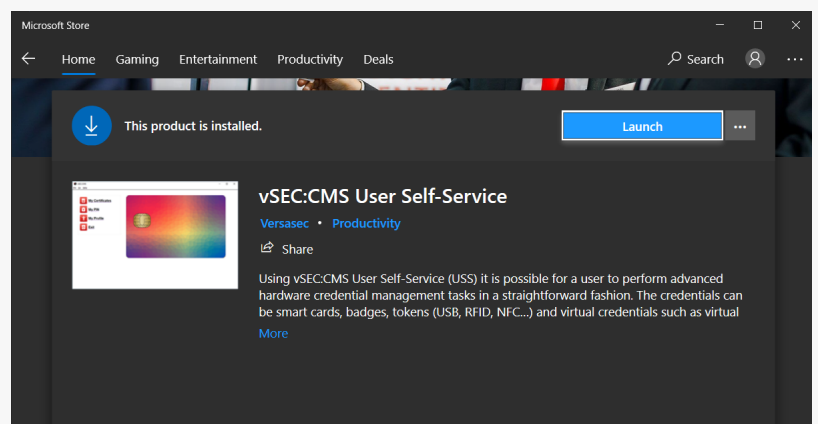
Microsoft Store

Home Gaming Entertainment Productivity Deals

Search

This product is installed.

Launch

vSEC:CMS User Self-Service

Versasec • Productivity

Share

Using vSEC:CMS User Self-Service (USS) it is possible for a user to perform advanced hardware credential management tasks in a straightforward fashion. The credentials can be smart cards, badges, tokens (USB, RFID, NFC...) and virtual credentials such as virtual

More